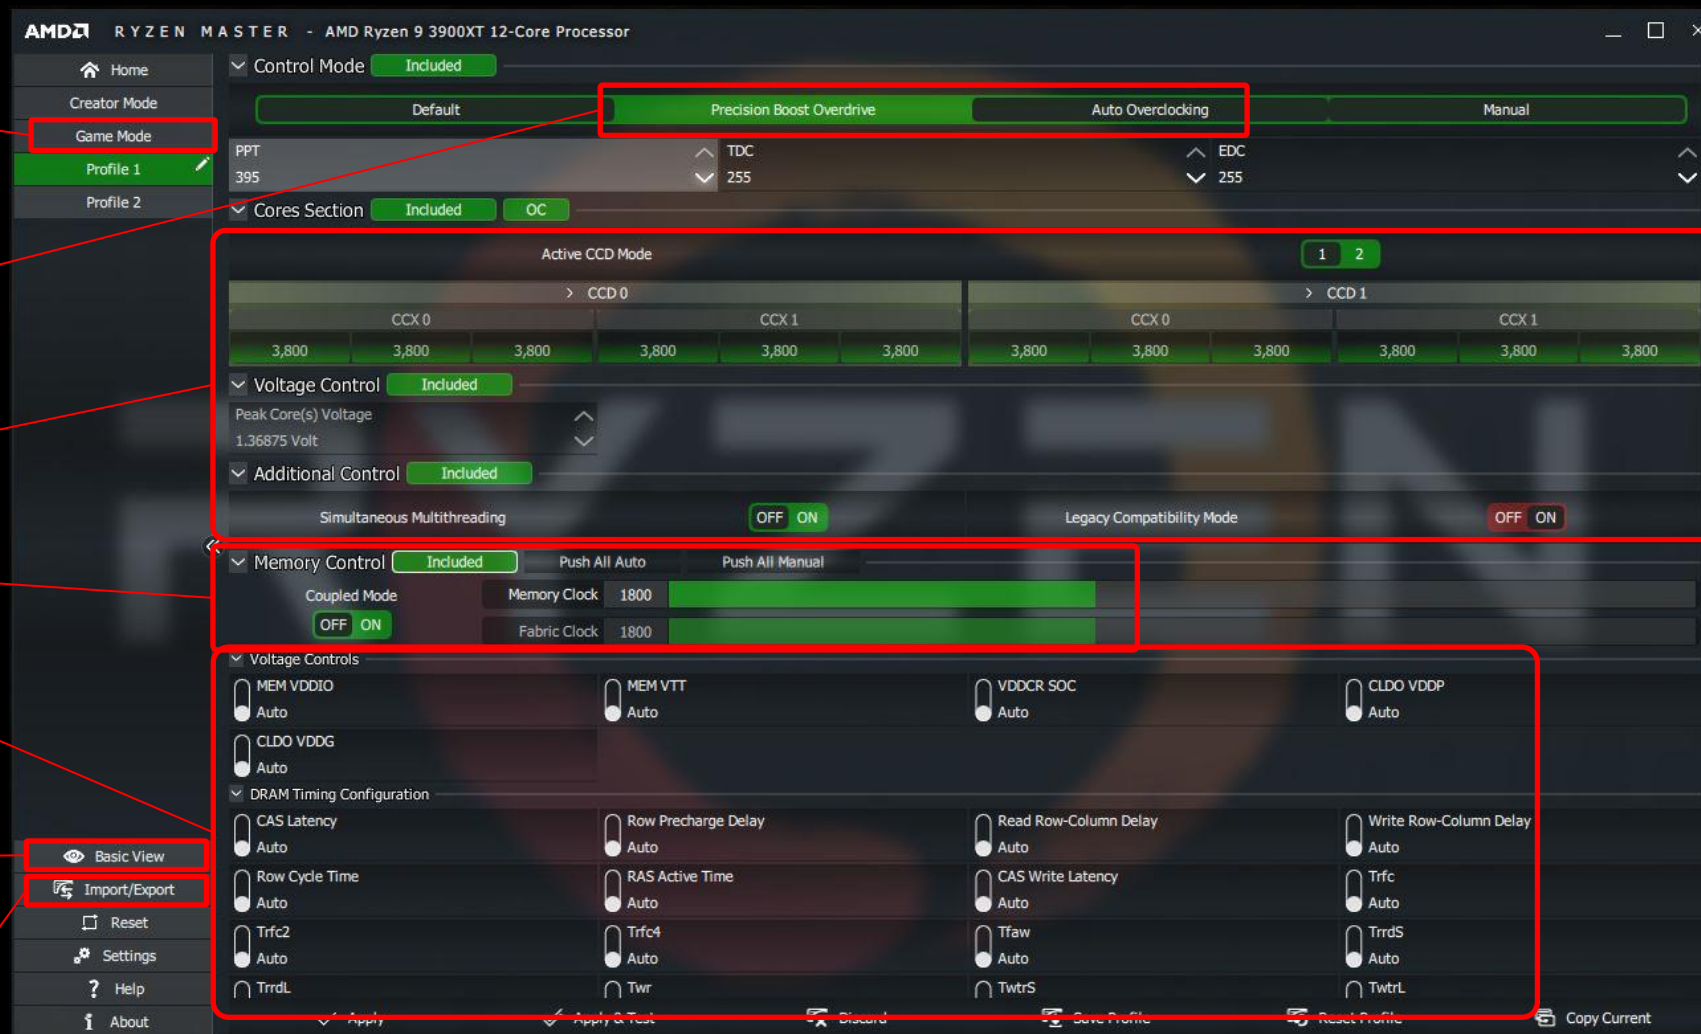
AMD RYZEN MASTER - AMD Ryzen 9 3900XT 12-Core Processor

Home
Creator Mode
Game Mode
Profile 1
Profile 2

Control Mode Included

Default | Precision Boost Overdrive | Auto Overclocking | Manual

PPT
395
TDC
255
EDC
255

Cores Section Included OC

Active CCD Mode 1 2

CCD 0
CCD 1

| CCX 0 | | | CCX 1 | | | CCX 0 | | | CCX 1 | | |
|---|---|---|---|---|---|---|---|---|---|---|---|
| 3,800 | 3,800 | 3,800 | 3,800 | 3,800 | 3,800 | 3,800 | 3,800 | 3,800 | 3,800 | 3,800 | 3,800 |

Voltage Control Included
Peak Core(s) Voltage
1.36875 Volt

Additional Control Included
Simultaneous Multithreading OFF ON
Legacy Compatibility Mode OFF ON

Memory Control Included Push All Auto Push All Manual
Coupled Mode
OFF ON
Memory Clock 1800
Fabric Clock 1800

Voltage Controls
MEM VDDIO Auto
MEM VTT Auto
VDDCR SOC Auto
CLDO VDDP Auto
CLDO VDDG Auto

DRAM Timing Configuration
CAS Latency Auto
Row Precharge Delay Auto
Read Row-Column Delay Auto
Write Row-Column Delay Auto
Row Cycle Time Auto
RAS Active Time Auto
CAS Write Latency Auto
Trfc Auto
Trfc2 Auto
Trfc4 Auto
Tfaw Auto
TrrdS Auto
TrrdL
Twr
TwtrS
TwtrL

Basic View
Import/Export
Reset
Settings
Help
About

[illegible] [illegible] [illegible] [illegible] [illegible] Copy Current